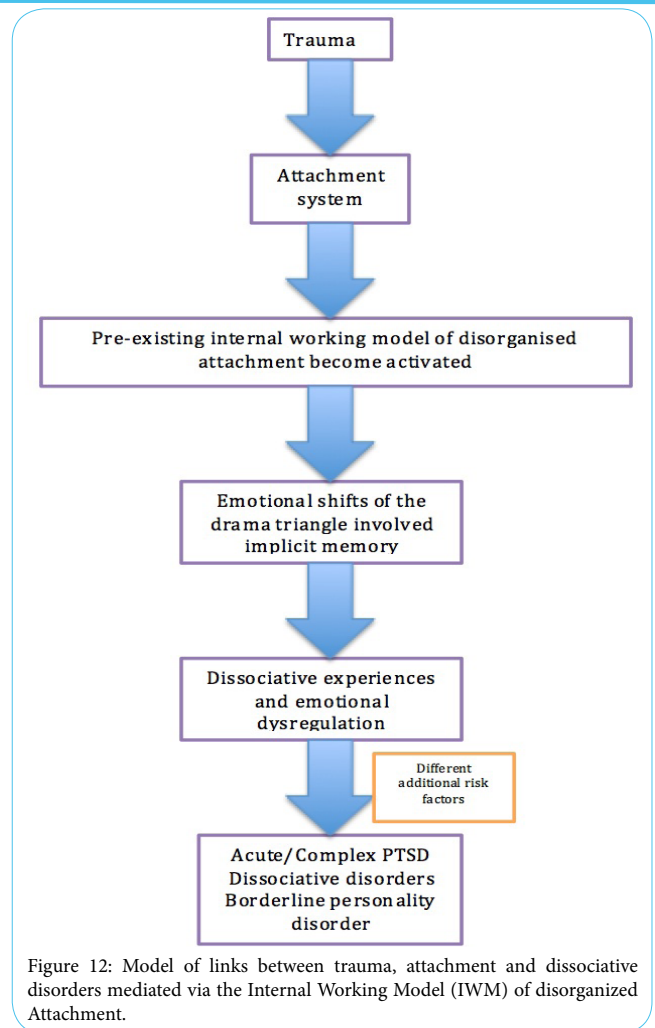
Trauma

Attachment system

Pre-existing internal working model of disorganised attachment become activated

Emotional shifts of the drama triangle involved implicit memory

Dissociative experiences and emotional dysregulation

Different additional risk factors

Acute/Complex PTSD
Dissociative disorders
Borderline personality disorder

Figure 12: Model of links between trauma, attachment and dissociative disorders mediated via the Internal Working Model (IWM) of disorganized Attachment.